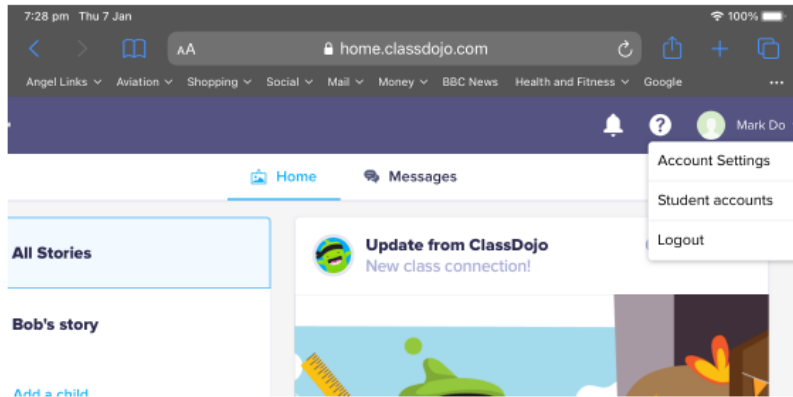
7:28 pm Thu 7 Jan
100%
AA home.classdojo.com
Angel Links Aviation Shopping Social Mail Money BBC News Health and Fitness Google
Mark Do
Account Settings
Student accounts
Logout
Home
Messages
All Stories
Bob's story
Add a child
Update from ClassDojo
New class connection!